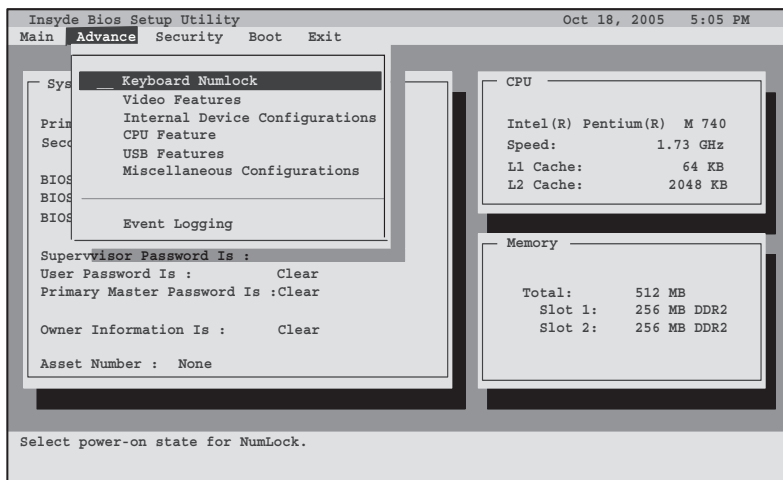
Insyde Bios Setup Utility Oct 18, 2005 5:05 PM

Main Advance Security Boot Exit

Sys

Prim

Seco

BIOS

BIOS

BIOS

Keyboard Numlock
Video Features
Internal Device Configurations
CPU Feature
USB Features
Miscellaneous Configurations

Event Logging

Supervvisor Password Is :
User Password Is : Clear
Primary Master Password Is :Clear

Owner Information Is : Clear

Asset Number : None

CPU

Intel(R) Pentium(R) M 740
Speed: 1.73 GHz
L1 Cache: 64 KB
L2 Cache: 2048 KB

Memory

Total: 512 MB
Slot 1: 256 MB DDR2
Slot 2: 256 MB DDR2

Select power-on state for NumLock.